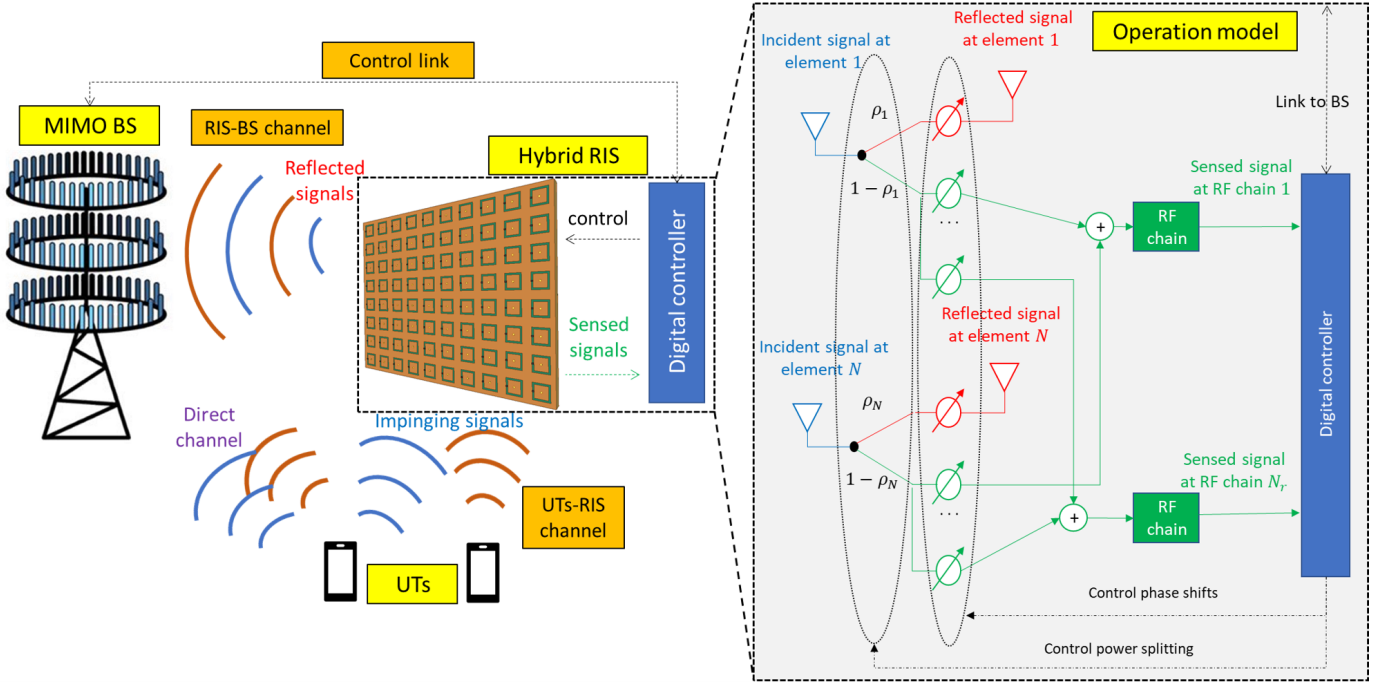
Control link

MIMO BS

RIS-BS channel

Reflected signals

Hybrid RIS

control

Sensed signals

Digital controller

Direct channel

Impinging signals

UTs-RIS channel

UTs

Operation model

Incident signal at element 1

Reflected signal at element 1

Link to BS

$\rho_1$

$1-\rho_1$

Sensed signal at RF chain 1

RF chain

Reflected signal at element $N$

Incident signal at element $N$

$\rho_N$

$1-\rho_N$

Sensed signal at RF chain $N_r$

RF chain

Digital controller

Control phase shifts

Control power splitting